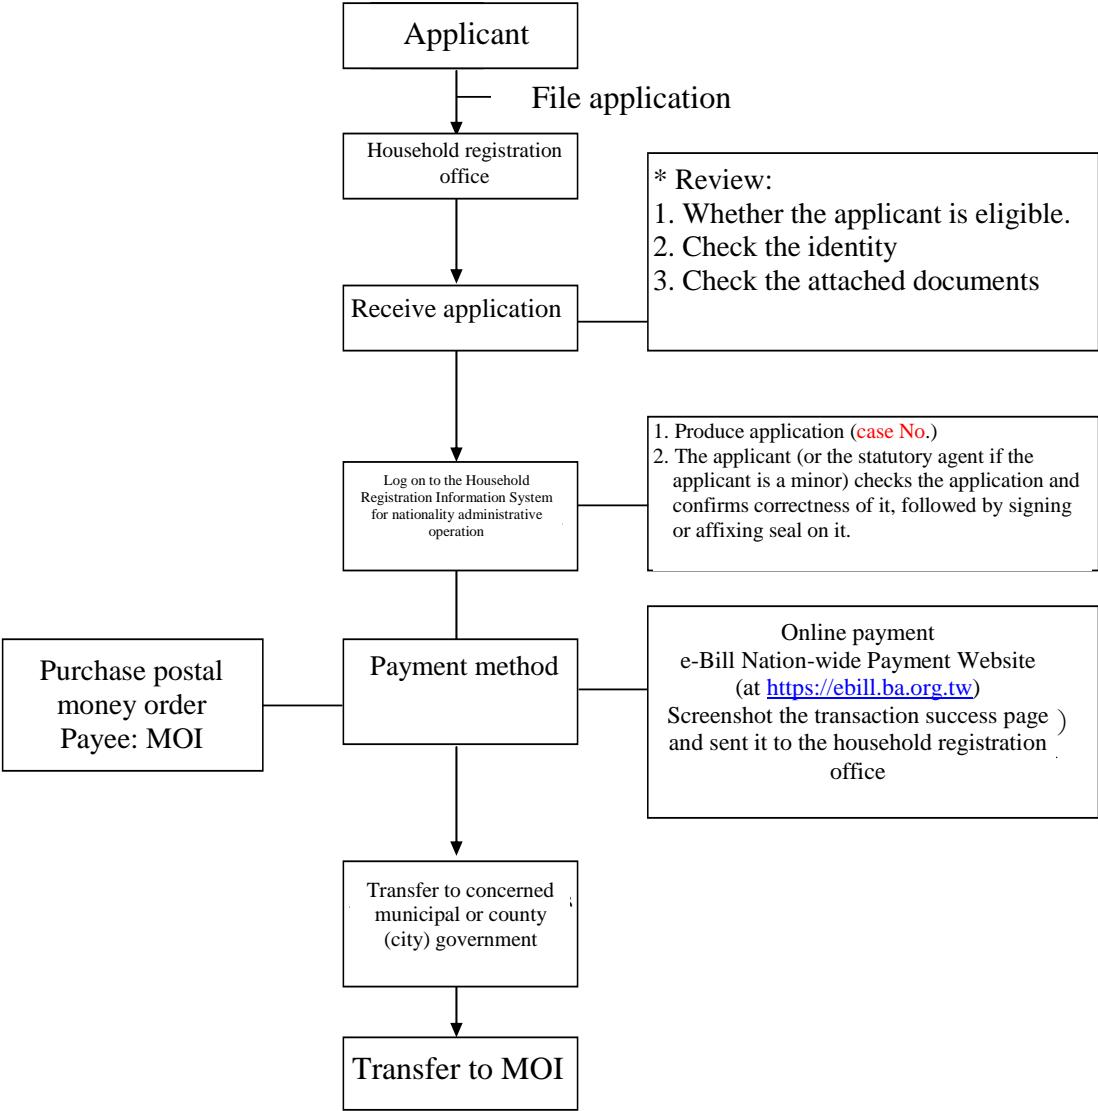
Applicant

File application

Household registration office

* Review:
1. Whether the applicant is eligible.
2. Check the identity
3. Check the attached documents

Receive application

1. Produce application (case No.)
2. The applicant (or the statutory agent if the applicant is a minor) checks the application and confirms correctness of it, followed by signing or affixing seal on it.

Log on to the Household Registration Information System for nationality administrative operation

Purchase postal money order
Payee: MOI

Payment method

Online payment
e-Bill Nation-wide Payment Website
(at https://ebill.ba.org.tw)
Screenshot the transaction success page )
and sent it to the household registration office

Transfer to concerned municipal or county (city) government

Transfer to MOI